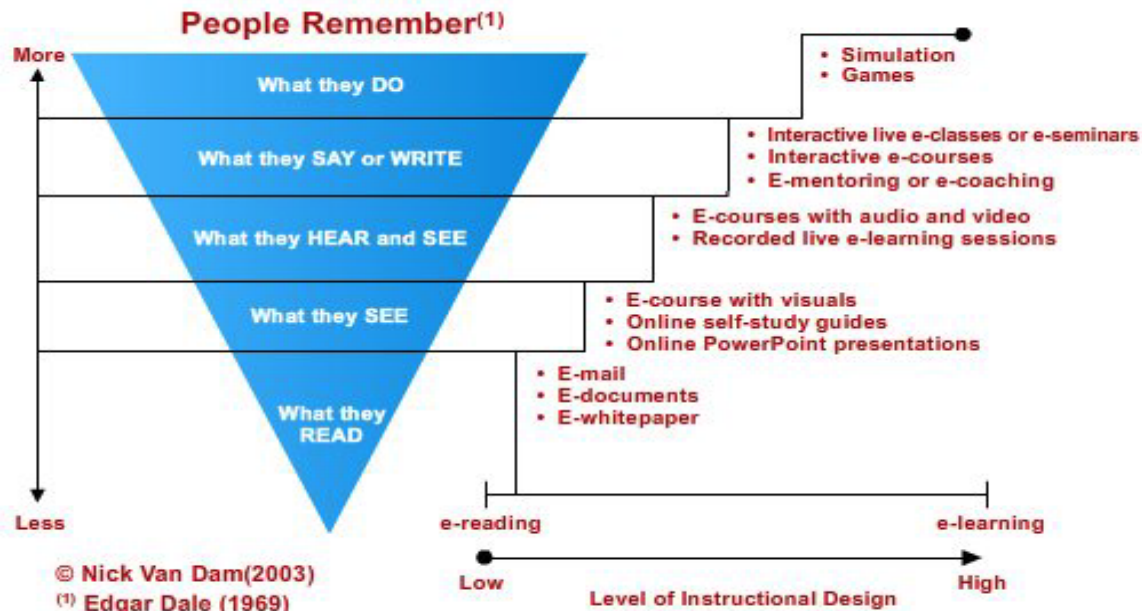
People Remember$^{(1)}$

More

What they DO

What they SAY or WRITE

What they HEAR and SEE

What they SEE

What they READ

Less

• Simulation
• Games

• Interactive live e-classes or e-seminars
• Interactive e-courses
• E-mentoring or e-coaching

• E-courses with audio and video
• Recorded live e-learning sessions

• E-course with visuals
• Online self-study guides
• Online PowerPoint presentations

• E-mail
• E-documents
• E-whitepaper

e-reading

e-learning

Low

High

Level of Instructional Design

© Nick Van Dam(2003)
$^{(1)}$ Edgar Dale (1969)